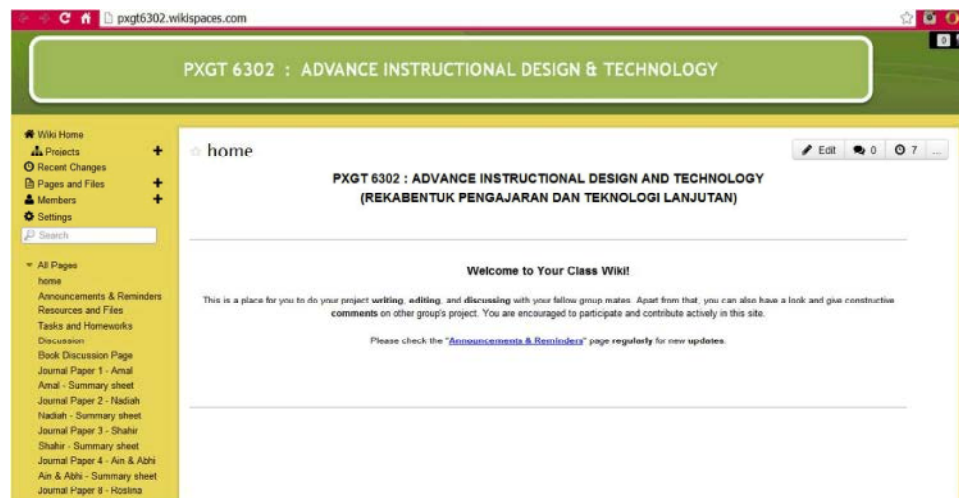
pxgt6302.wikispaces.com

PXGT 6302 : ADVANCE INSTRUCTIONAL DESIGN & TECHNOLOGY

Wiki Home
Projects +
Recent Changes
Pages and Files +
Members +
Settings
Search

All Pages
home
Announcements & Reminders
Resources and Files
Tasks and Homeworks
Discussion
Book Discussion Page
Journal Paper 1 - Amal
Amal - Summary sheet
Journal Paper 2 - Nadiah
Nadiah - Summary sheet
Journal Paper 3 - Shahir
Shahir - Summary sheet
Journal Paper 4 - Ain & Abhi
Ain & Abhi - Summary sheet
Journal Paper 8 - Roslina

home

Edit 0 7 ...

PXGT 6302 : ADVANCE INSTRUCTIONAL DESIGN AND TECHNOLOGY
(REKABENTUK PENGAJARAN DAN TEKNOLOGI LANJUTAN)

Welcome to Your Class Wiki!

This is a place for you to do your project writing, editing, and discussing with your fellow group mates. Apart from that, you can also have a look and give constructive comments on other group's project. You are encouraged to participate and contribute actively in this site.

Please check the "Announcements & Reminders" page regularly for new updates.